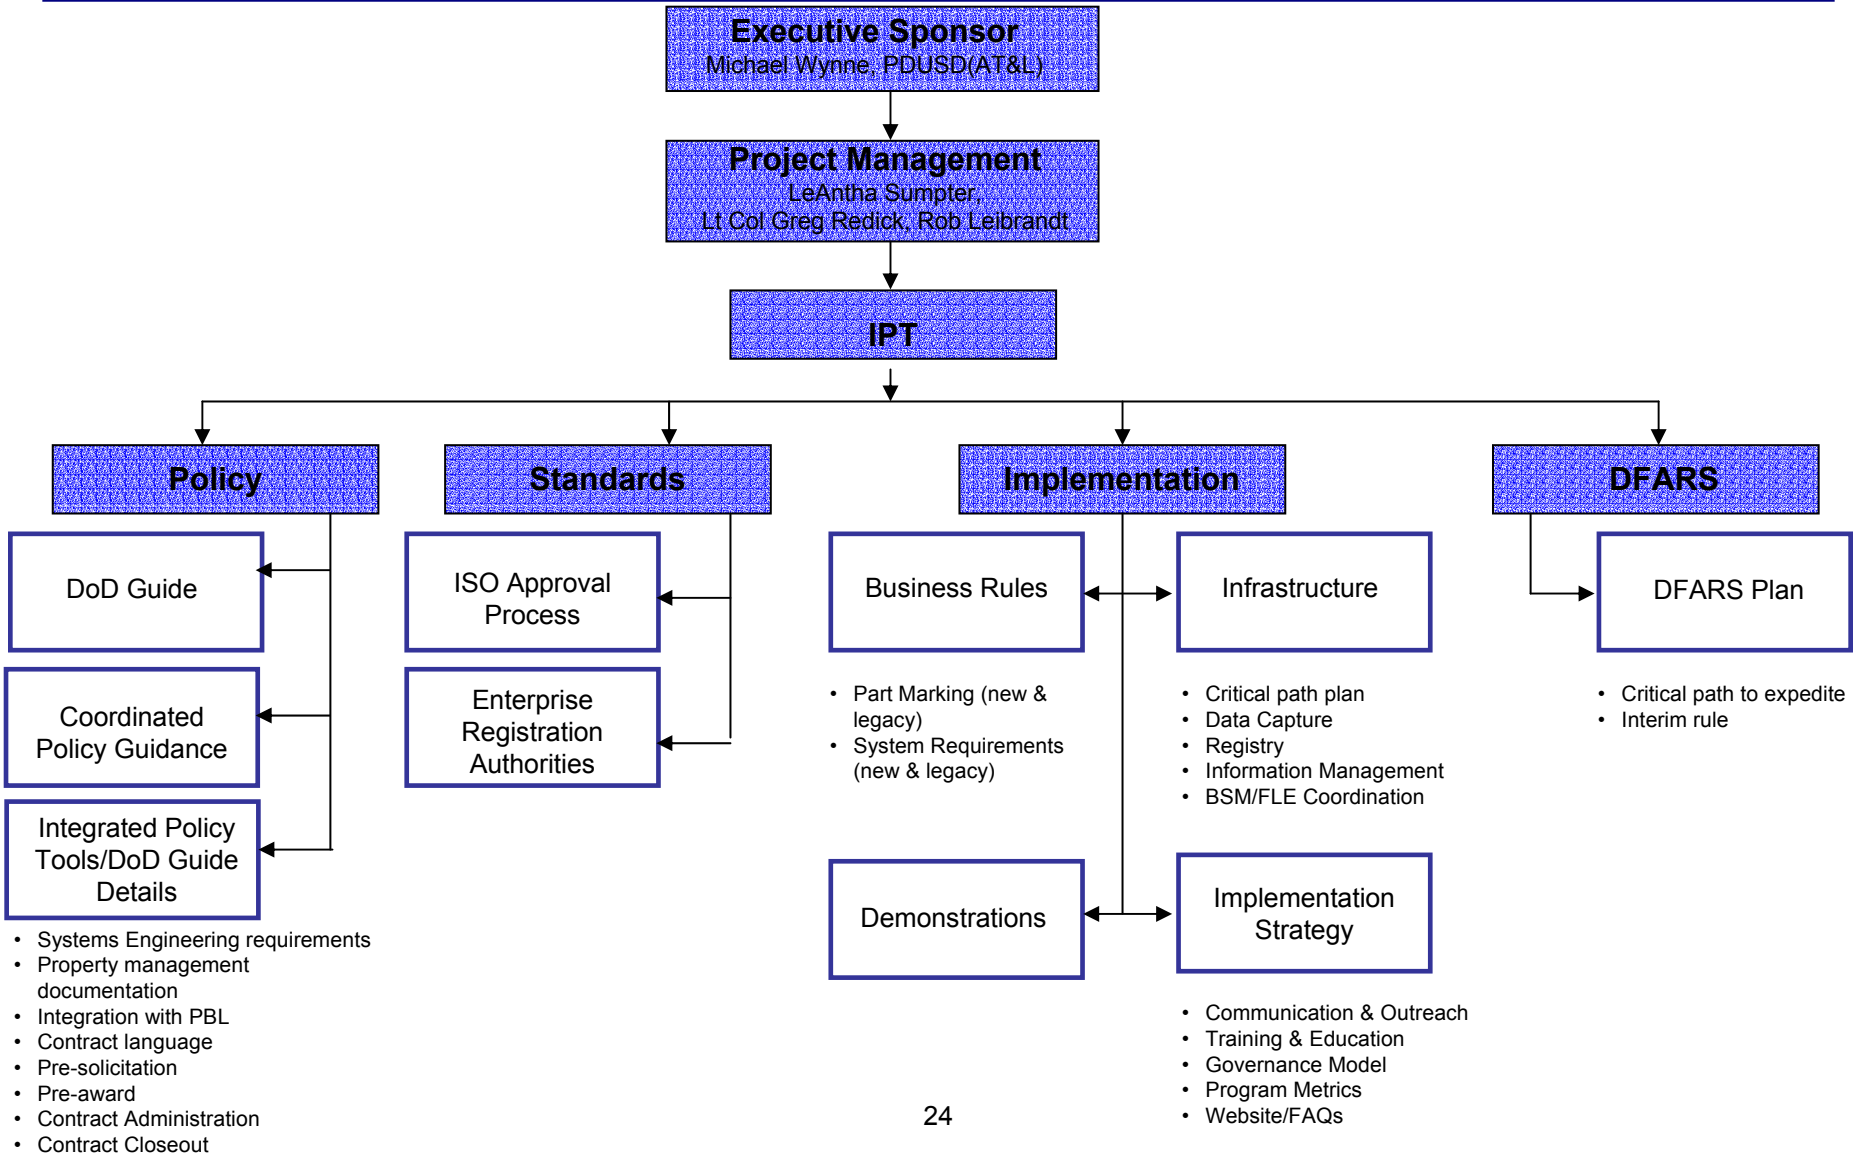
Executive Sponsor
Michael Wynne, PDUSD(AT&L)

Project Management
LeAntha Sumpter,
Lt Col Greg Redick, Rob Leibrandt

IPT

Policy

DoD Guide

Coordinated Policy Guidance

Integrated Policy Tools/DoD Guide Details

- Systems Engineering requirements
- Property management documentation
- Integration with PBL
- Contract language
- Pre-solicitation
- Pre-award
- Contract Administration
- Contract Closeout

Standards

ISO Approval Process

Enterprise Registration Authorities

Implementation

Business Rules

- Part Marking (new & legacy)
- System Requirements (new & legacy)

Infrastructure

- Critical path plan
- Data Capture
- Registry
- Information Management
- BSM/FLE Coordination

Demonstrations

Implementation Strategy

- Communication & Outreach
- Training & Education
- Governance Model
- Program Metrics
- Website/FAQs

DFARS

DFARS Plan

- Critical path to expedite
- Interim rule

24